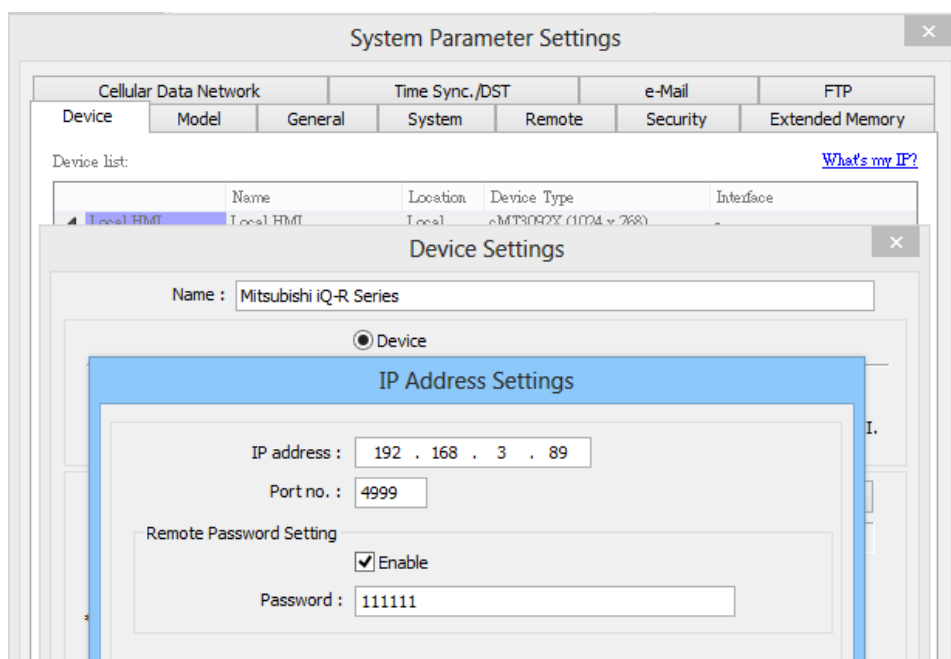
System Parameter Settings

Cellular Data Network | Time Sync./DST | e-Mail | FTP
Device | Model | General | System | Remote | Security | Extended Memory

Device list:

What's my IP?

| | Name | Location | Device Type | Interface |
|---|---|---|---|---|
| Local HMI | Local HMI | Local | cMT3092X (1024 x 768) | - |

Device Settings

Name : Mitsubishi iQ-R Series

Device

I.

IP Address Settings

IP address : 192 . 168 . 3 . 89

Port no. : 4999

Remote Password Setting

Enable

Password : 111111